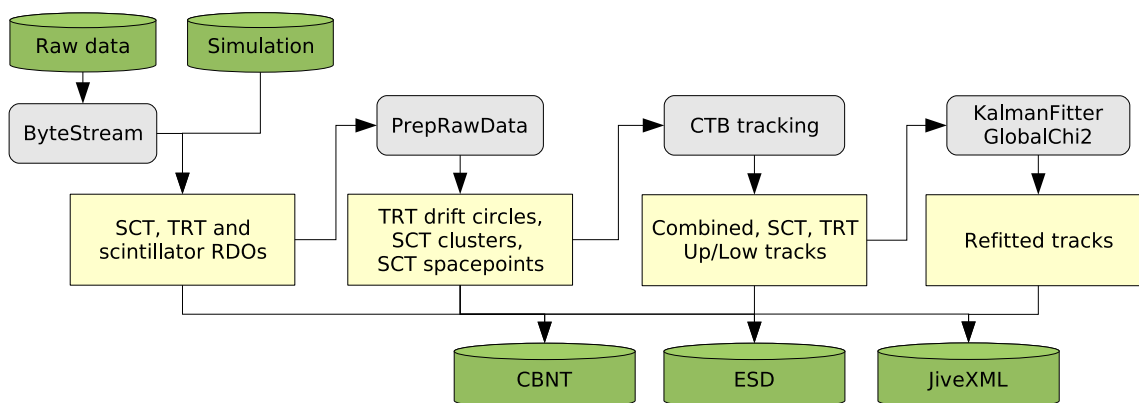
Raw data

Simulation

ByteStream

SCT, TRT and scintillator RDOs

PrepRawData

TRT drift circles, SCT clusters, SCT spacepoints

CTB tracking

Combined, SCT, TRT Up/Low tracks

KalmanFitter GlobalChi2

Refitted tracks

CBNT

ESD

JiveXML